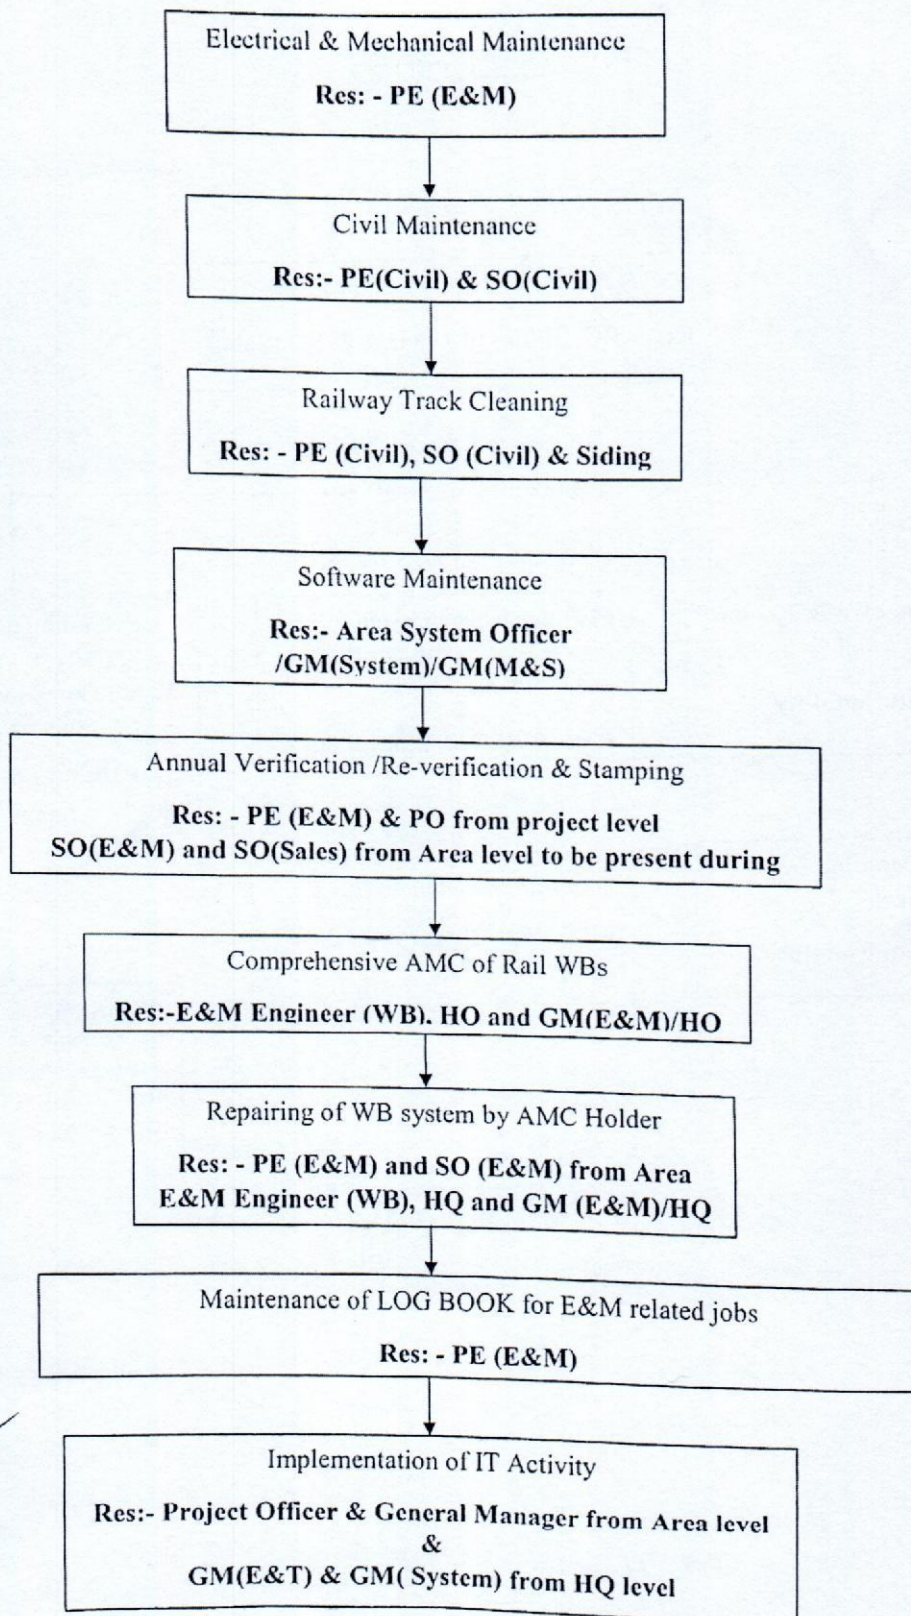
Electrical & Mechanical Maintenance

Res: - PE (E&M)

Civil Maintenance

Res:- PE(Civil) & SO(Civil)

Railway Track Cleaning

Res: - PE (Civil), SO (Civil) & Siding

Software Maintenance

Res:- Area System Officer /GM(System)/GM(M&S)

Annual Verification /Re-verification & Stamping

Res: - PE (E&M) & PO from project level SO(E&M) and SO(Sales) from Area level to be present during

Comprehensive AMC of Rail WBs

Res:-E&M Engineer (WB). HO and GM(E&M)/HO

Repairing of WB system by AMC Holder

Res: - PE (E&M) and SO (E&M) from Area E&M Engineer (WB), HQ and GM (E&M)/HQ

Maintenance of LOG BOOK for E&M related jobs

Res: - PE (E&M)

Implementation of IT Activity

Res:- Project Officer & General Manager from Area level & GM(E&T) & GM( System) from HQ level